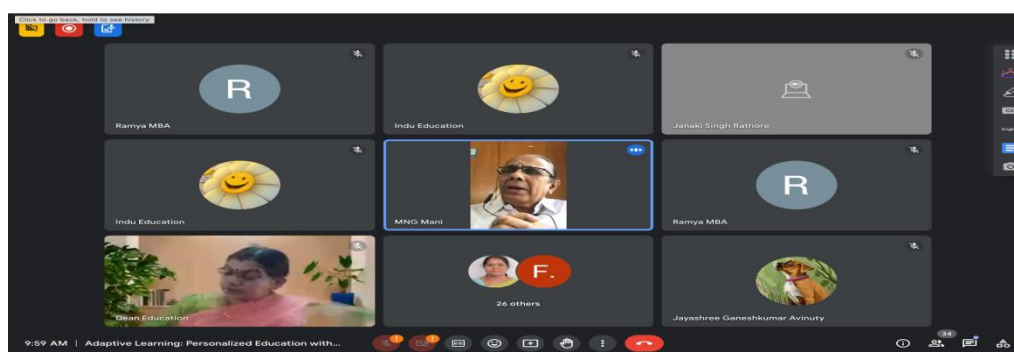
Click to go back, hold to see history

R
Ramya MBA

Indu Education

Janaki Singh Rathore

Indu Education

MNG Mani

R
Ramya MBA

Dean Education

F.
26 others

Jayashree Ganeshkumar Avinuty

9:59 AM | Adaptive Learning: Personalized Education with...

34